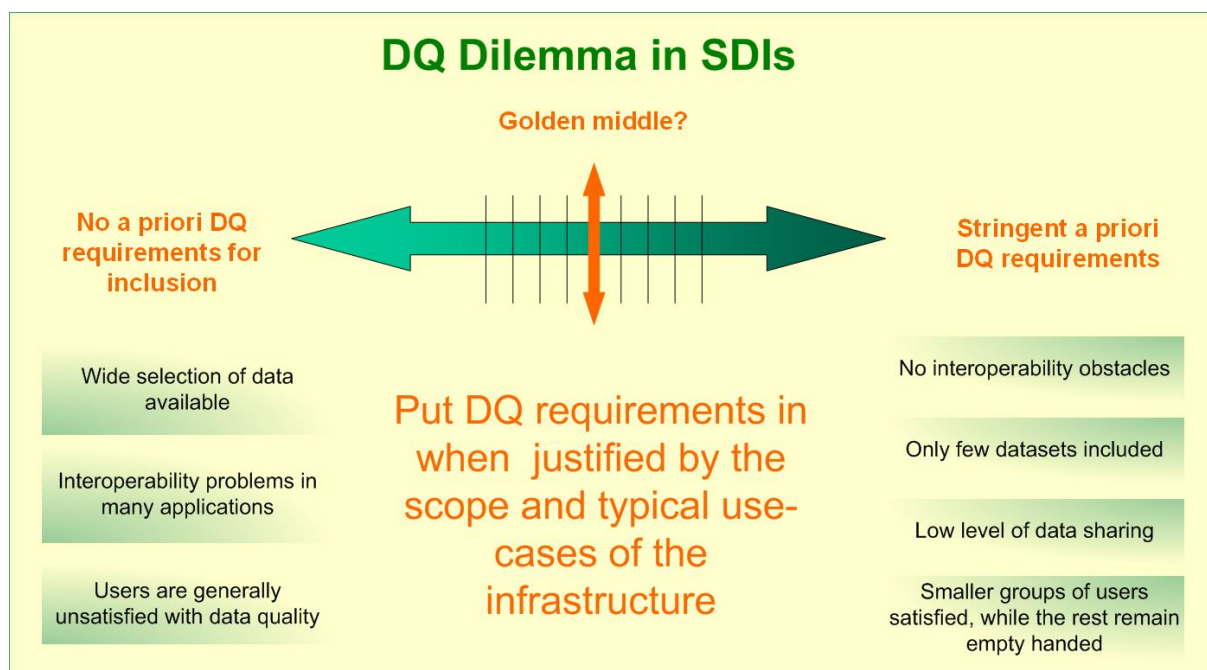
DQ Dilemma in SDIs

Golden middle?

No a priori DQ requirements for inclusion

Stringent a priori DQ requirements

Wide selection of data available

Interoperability problems in many applications

Users are generally unsatisfied with data quality

Put DQ requirements in when justified by the scope and typical use-cases of the infrastructure

No interoperability obstacles

Only few datasets included

Low level of data sharing

Smaller groups of users satisfied, while the rest remain empty handed